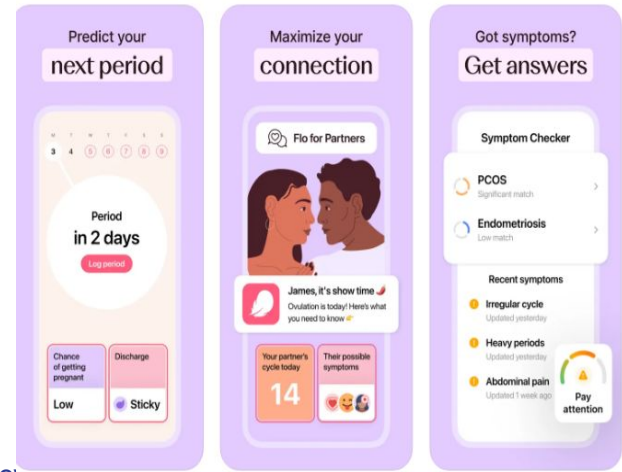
Predict your
next period

M T W T F S S
3 4 5 6 7 8 9

Period
in 2 days

Log period

Chance of getting pregnant
Low

Discharge
Sticky

Maximize your
connection

Flo for Partners

James, it's show time 🌶️
Ovulation is today! Here's what you need to know 👉

Your partner's cycle today
14

Their possible symptoms

Got symptoms?
Get answers

Symptom Checker

PCOS
Significant match

Endometriosis
Low match

Recent symptoms

Irregular cycle
Updated yesterday

Heavy periods
Updated yesterday

Abdominal pain
Updated 1 week ago

Pay attention